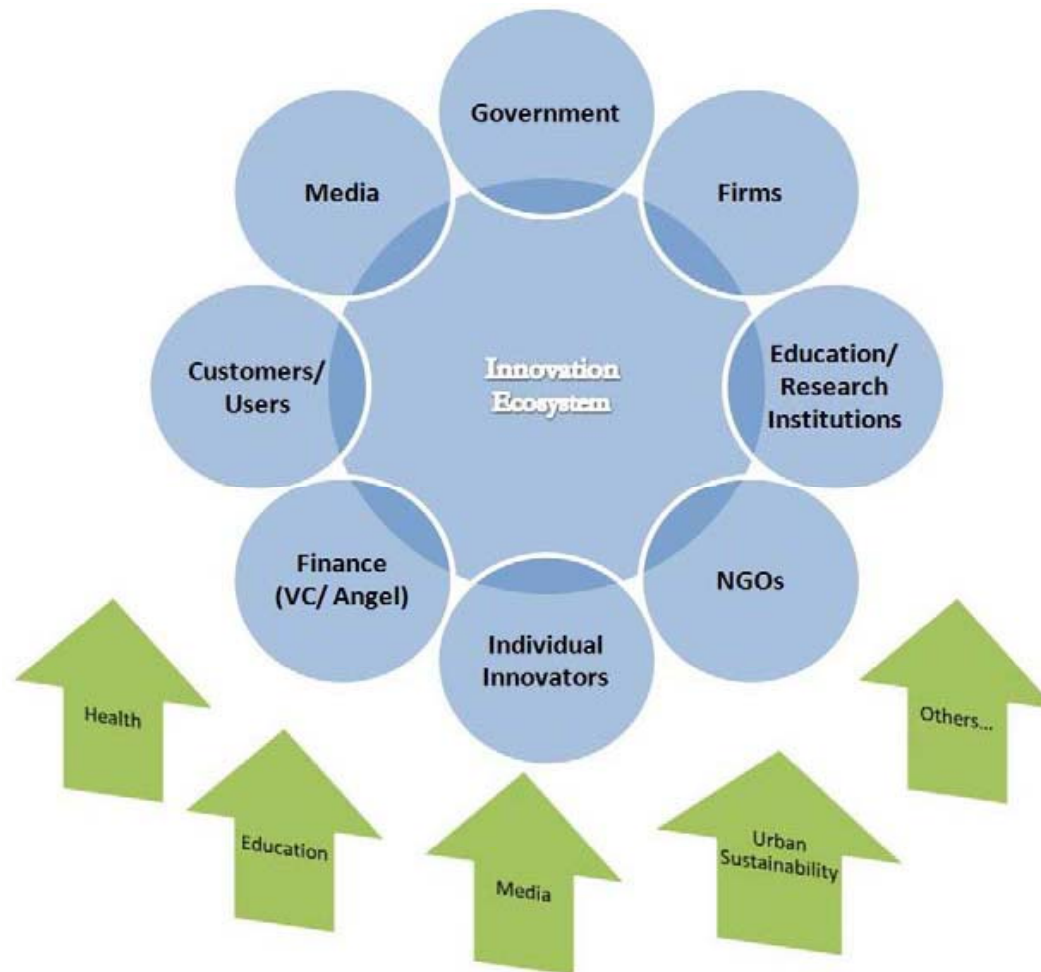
Government

Media

Firms

Innovation Ecosystem

Customers/ Users

Education/ Research Institutions

Finance (VC/ Angel)

NGOs

Individual Innovators

Health

Others...

Education

Media

Urban Sustainability